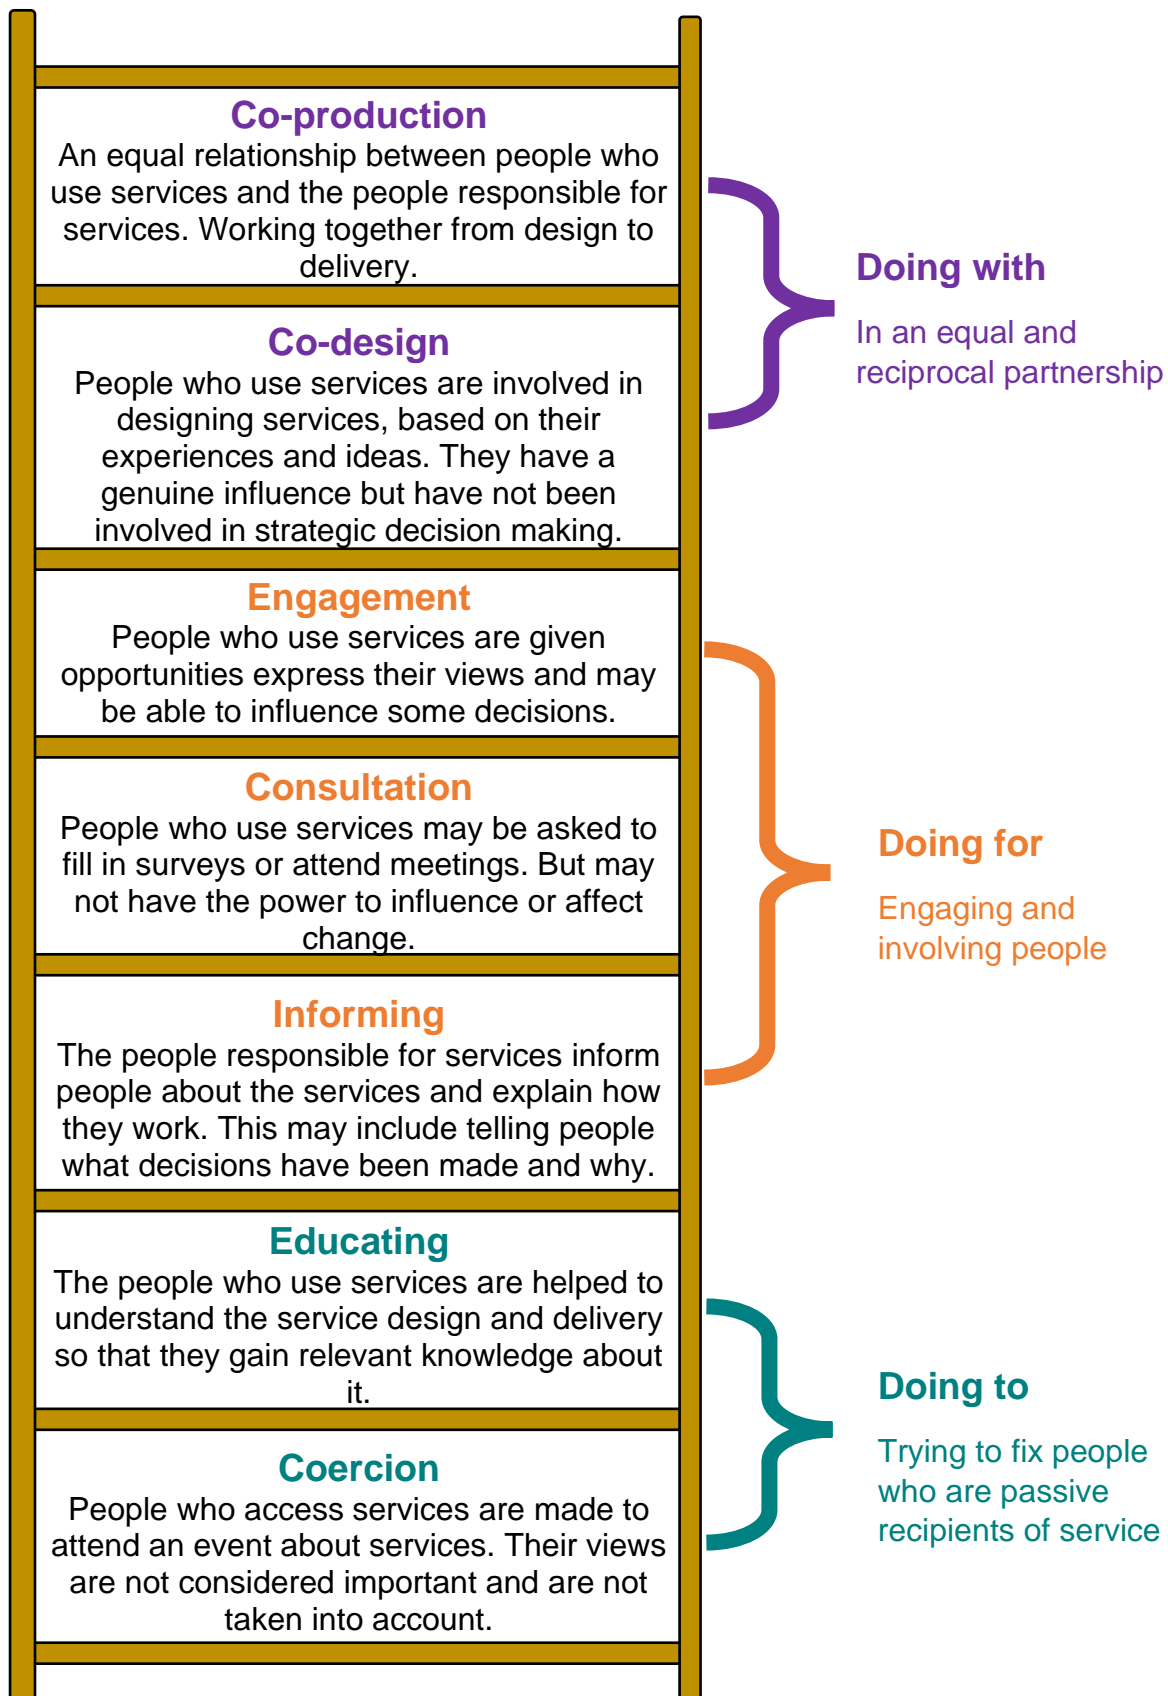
Co-production
An equal relationship between people who use services and the people responsible for services. Working together from design to delivery.

Co-design
People who use services are involved in designing services, based on their experiences and ideas. They have a genuine influence but have not been involved in strategic decision making.

Engagement
People who use services are given opportunities express their views and may be able to influence some decisions.

Consultation
People who use services may be asked to fill in surveys or attend meetings. But may not have the power to influence or affect change.

Informing
The people responsible for services inform people about the services and explain how they work. This may include telling people what decisions have been made and why.

Educating
The people who use services are helped to understand the service design and delivery so that they gain relevant knowledge about it.

Coercion
People who access services are made to attend an event about services. Their views are not considered important and are not taken into account.

Doing with
In an equal and reciprocal partnership

Doing for
Engaging and involving people

Doing to
Trying to fix people who are passive recipients of service